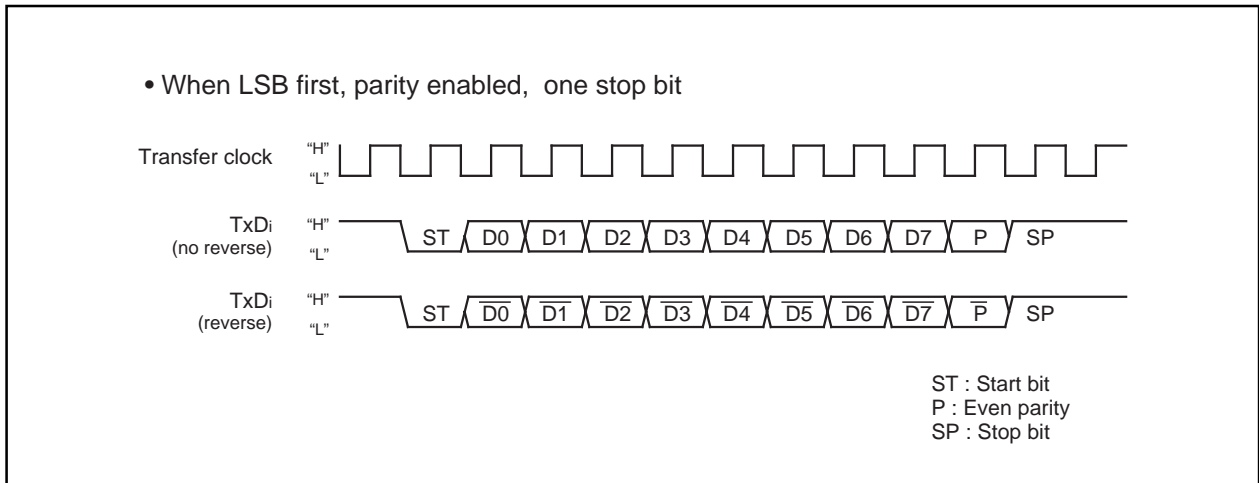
• When LSB first, parity enabled, one stop bit

Transfer clock "H" "L"

TxDi (no reverse) "H" "L" ST D0 D1 D2 D3 D4 D5 D6 D7 P SP

TxDi (reverse) "H" "L" ST $\overline{D0}$ $\overline{D1}$ $\overline{D2}$ $\overline{D3}$ $\overline{D4}$ $\overline{D5}$ $\overline{D6}$ $\overline{D7}$ $\overline{P}$ SP

ST : Start bit
P : Even parity
SP : Stop bit